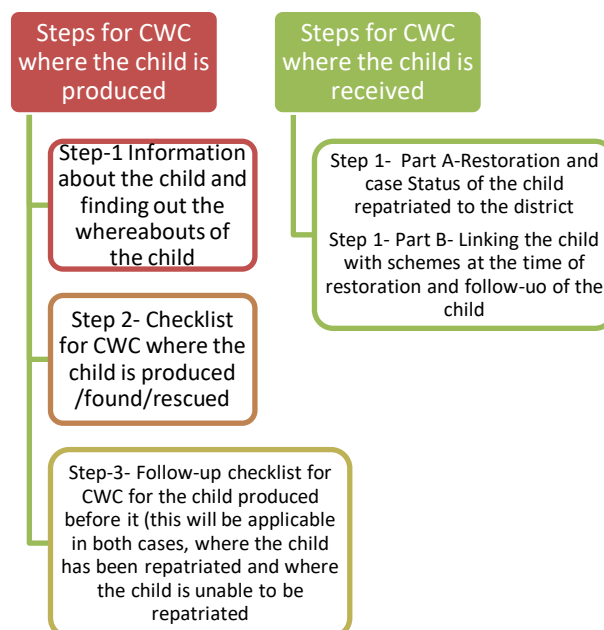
Steps for CWC where the child is produced

Step-1 Information about the child and finding out the whereabouts of the child

Step 2- Checklist for CWC where the child is produced /found/rescued

Step-3- Follow-up checklist for CWC for the child produced before it (this will be applicable in both cases, where the child has been repatriated and where the child is unable to be repatriated

Steps for CWC where the child is received

Step 1- Part A-Restoration and case Status of the child repatriated to the district

Step 1- Part B- Linking the child with schemes at the time of restoration and follow-uo of the child